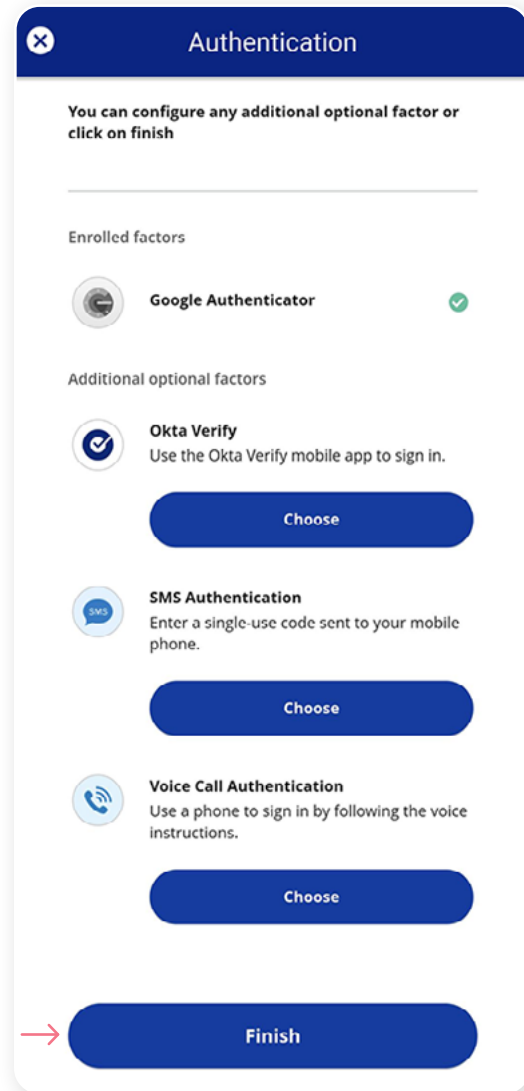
Authentication

You can configure any additional optional factor or click on finish

Enrolled factors

Google Authenticator

Additional optional factors

Okta Verify
Use the Okta Verify mobile app to sign in.

Choose

SMS
SMS Authentication
Enter a single-use code sent to your mobile phone.

Choose

Voice Call Authentication
Use a phone to sign in by following the voice instructions.

Choose

Finish